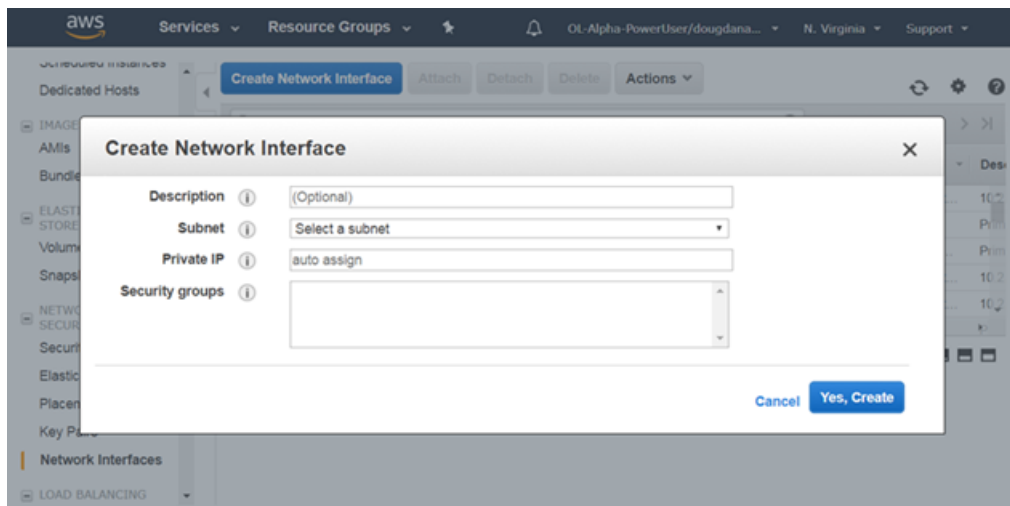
aws Services Resource Groups OL-Alpha-PowerUser/dougdana... N. Virginia Support

Scheduled Instances
Dedicated Hosts
IMAGES
AMIs
Bundle
ELASTIC BLOCK STORE
Volume
Snapsh
NETWORK & SECURITY
Securi
Elastic
Placen
Key Pa
Network Interfaces
LOAD BALANCING

Create Network Interface Attach Detach Delete Actions

Desc
10.
Prim
Prim
10.2
10.2

Create Network Interface

Description (Optional)
Subnet Select a subnet
Private IP auto assign
Security groups

Cancel Yes, Create